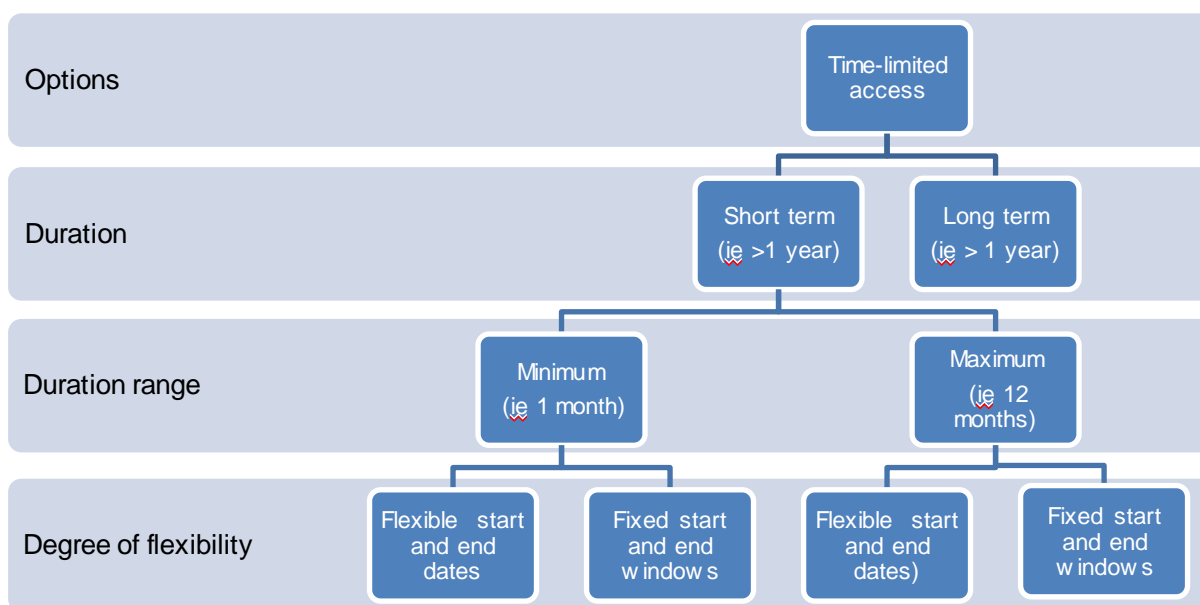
Options

Time-limited access

Duration

Short term (ie >1 year)

Long term (ie > 1 year)

Duration range

Minimum (ie 1 month)

Maximum (ie 12 months)

Degree of flexibility

Flexible start and end dates

Fixed start and end windows

Flexible start and end dates)

Fixed start and end windows